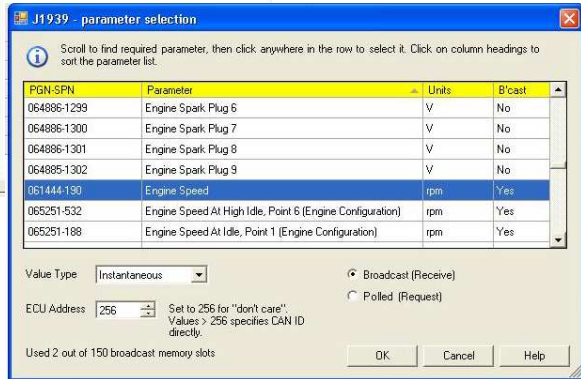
J1939 - parameter selection

Scroll to find required parameter, then click anywhere in the row to select it. Click on column headings to sort the parameter list.

| PGN-SPN | Parameter | Units | B'cast |
|---|---|---|---|
| 064886-1299 | Engine Spark Plug 6 | V | No |
| 064886-1300 | Engine Spark Plug 7 | V | No |
| 064886-1301 | Engine Spark Plug 8 | V | No |
| 064885-1302 | Engine Spark Plug 9 | V | No |
| 061444-190 | Engine Speed | rpm | Yes |
| 065251-532 | Engine Speed At High Idle, Point 6 (Engine Configuration) | rpm | Yes |
| 065251-188 | Engine Speed At Idle, Point 1 (Engine Configuration) | rpm | Yes |

Value Type Instantaneous

Broadcast (Receive)

Polled (Request)

ECU Address 256 Set to 256 for "don't care". Values > 256 specifies CAN ID directly.

Used 2 out of 150 broadcast memory slots

OK Cancel Help